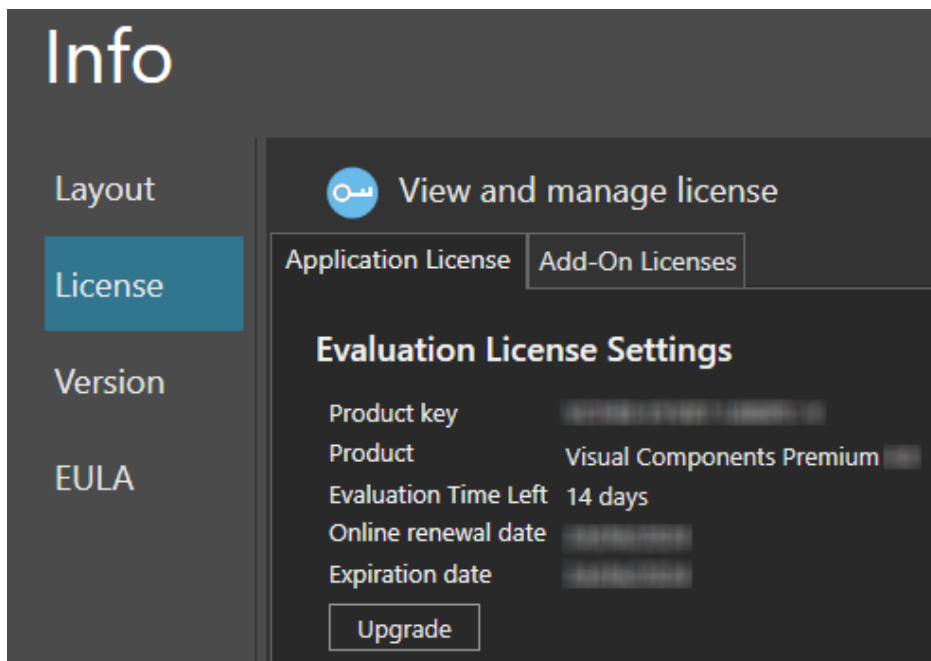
Info

Layout

License

Version

EULA

View and manage license

Application License | Add-On Licenses

Evaluation License Settings

Product key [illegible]
Product Visual Components Premium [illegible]
Evaluation Time Left 14 days
Online renewal date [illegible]
Expiration date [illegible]

Upgrade